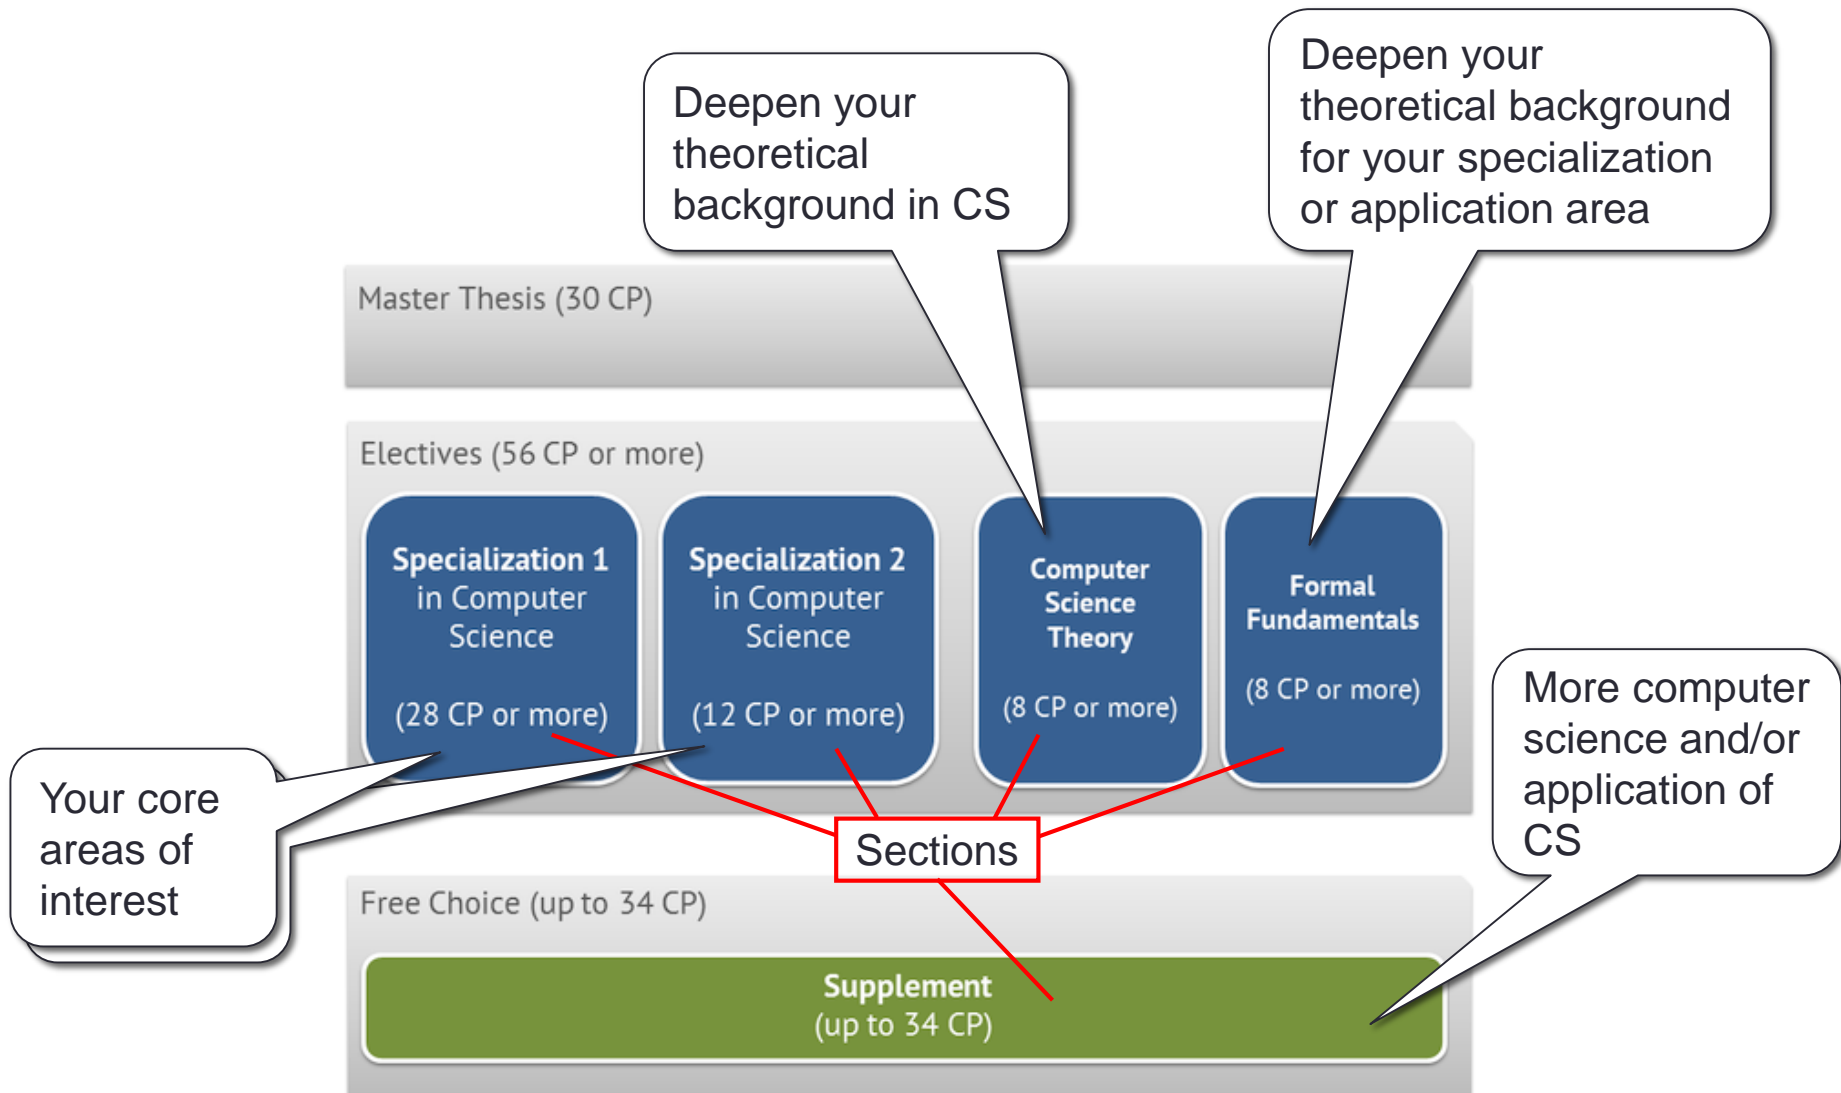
Deepen your theoretical background in CS

Deepen your theoretical background for your specialization or application area

Master Thesis (30 CP)

Electives (56 CP or more)

Specialization 1 in Computer Science

(28 CP or more)

Specialization 2 in Computer Science

(12 CP or more)

Computer Science Theory

(8 CP or more)

Formal Fundamentals

(8 CP or more)

More computer science and/or application of CS

Your core areas of interest

Sections

Free Choice (up to 34 CP)

Supplement
(up to 34 CP)